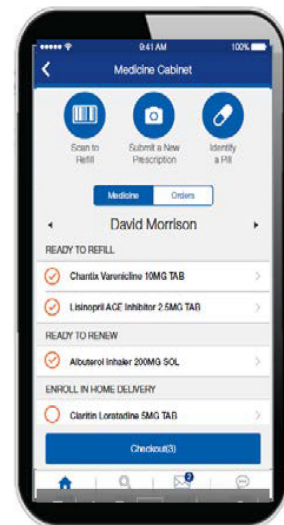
9:41 AM
100%
Medicine Cabinet

Scan to Refill
Submit a New Prescription
Identify a Pill

Medicine
Orders

David Morrison

READY TO REFILL
Chantix Varenicline 10MG TAB
Lisinopril ACE Inhibitor 2.5MG TAB

READY TO RENEW
Albuterol Inhaler 200MG SOL

ENROLL IN HOME DELIVERY
Claritin Loratadine 5MG TAB

Checkout(3)

2